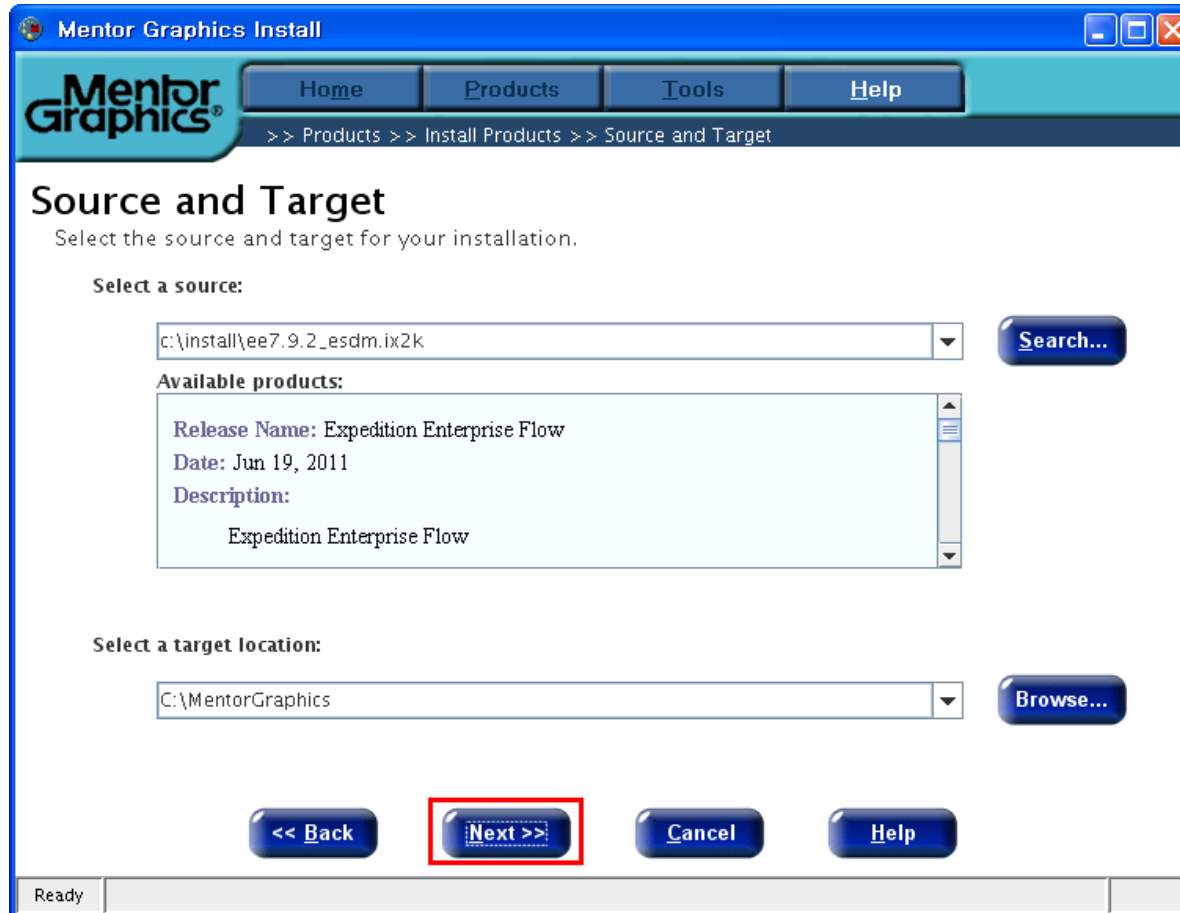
Mentor Graphics Install

Mentor Graphics®

Home | Products | Tools | Help

>> Products >> Install Products >> Source and Target

Source and Target
Select the source and target for your installation.

Select a source:

c:\install\ee7.9.2_esdm.ix2k

Search...

Available products:

Release Name: Expedition Enterprise Flow
Date: Jun 19, 2011
Description:
Expedition Enterprise Flow

Select a target location:

C:\MentorGraphics

Browse...

<< Back
Next >>
Cancel
Help

Ready